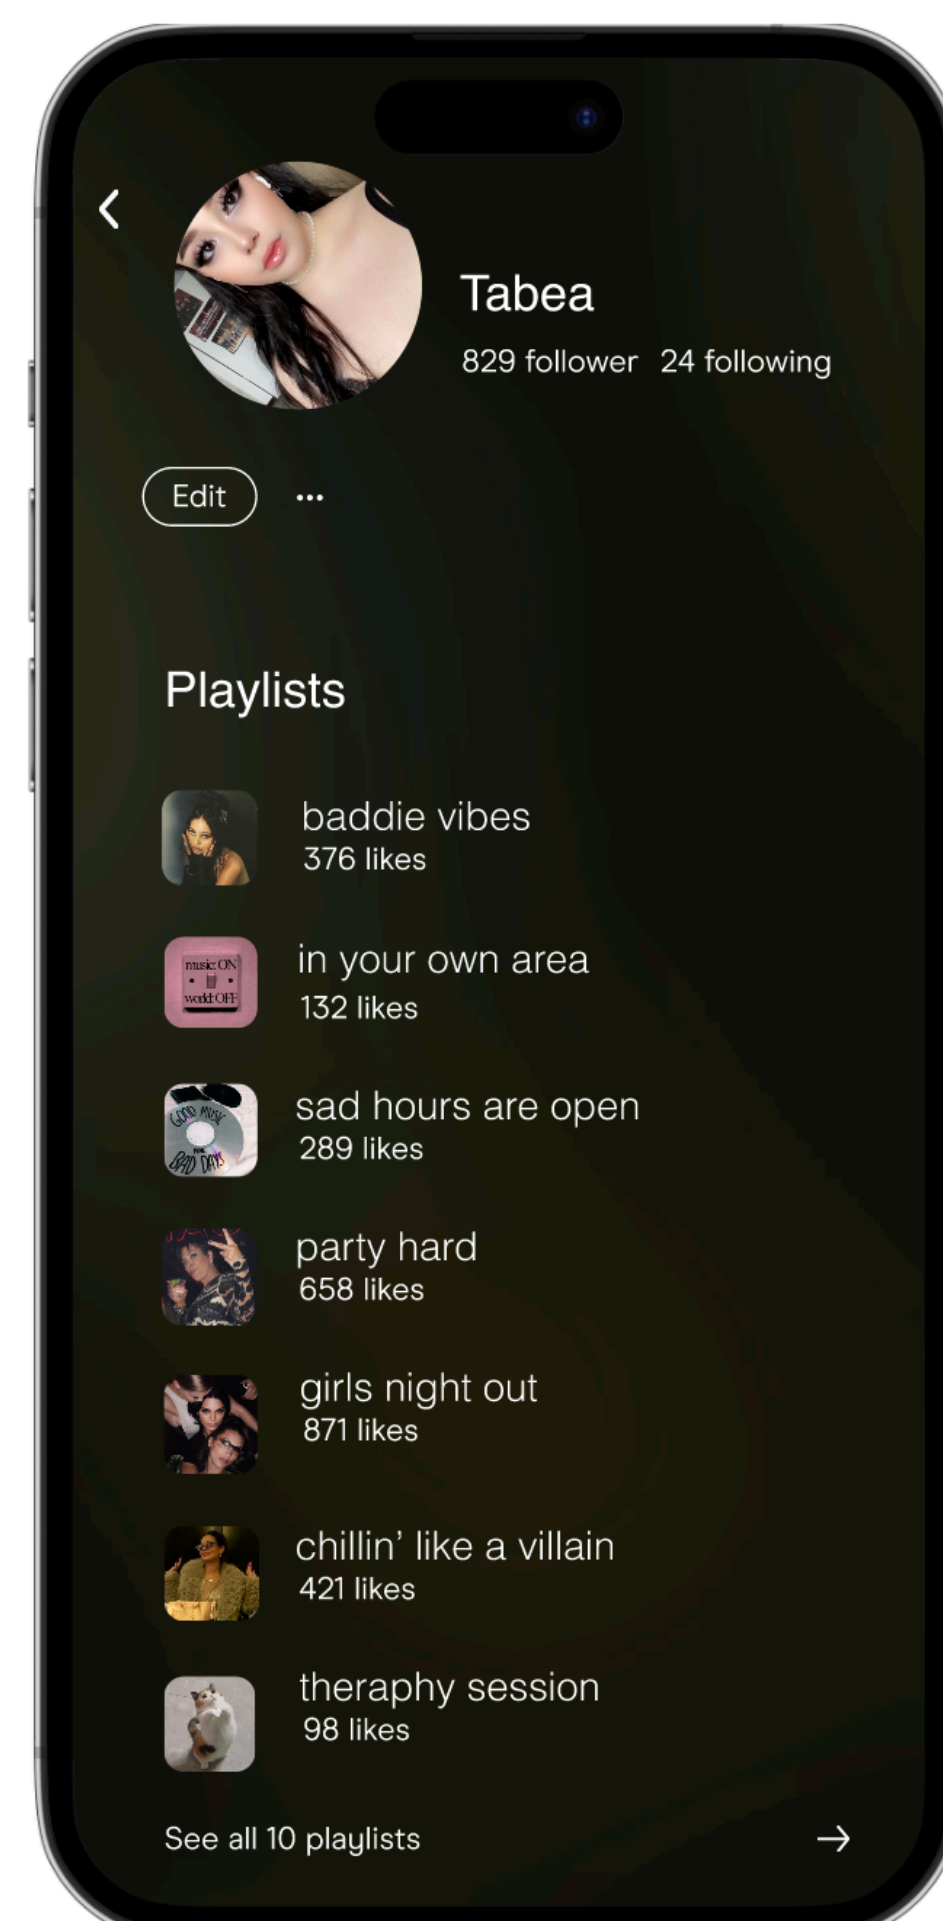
Tabea

829 follower 24 following

Edit ...

Playlists

baddie vibes
376 likes

music ON world OFF

in your own area
132 likes

GOOD MUSIC FOR BAD DAYS

sad hours are open
289 likes

party hard
658 likes

girls night out
871 likes

chillin' like a villain
421 likes

theraphy session
98 likes

See all 10 playlists →